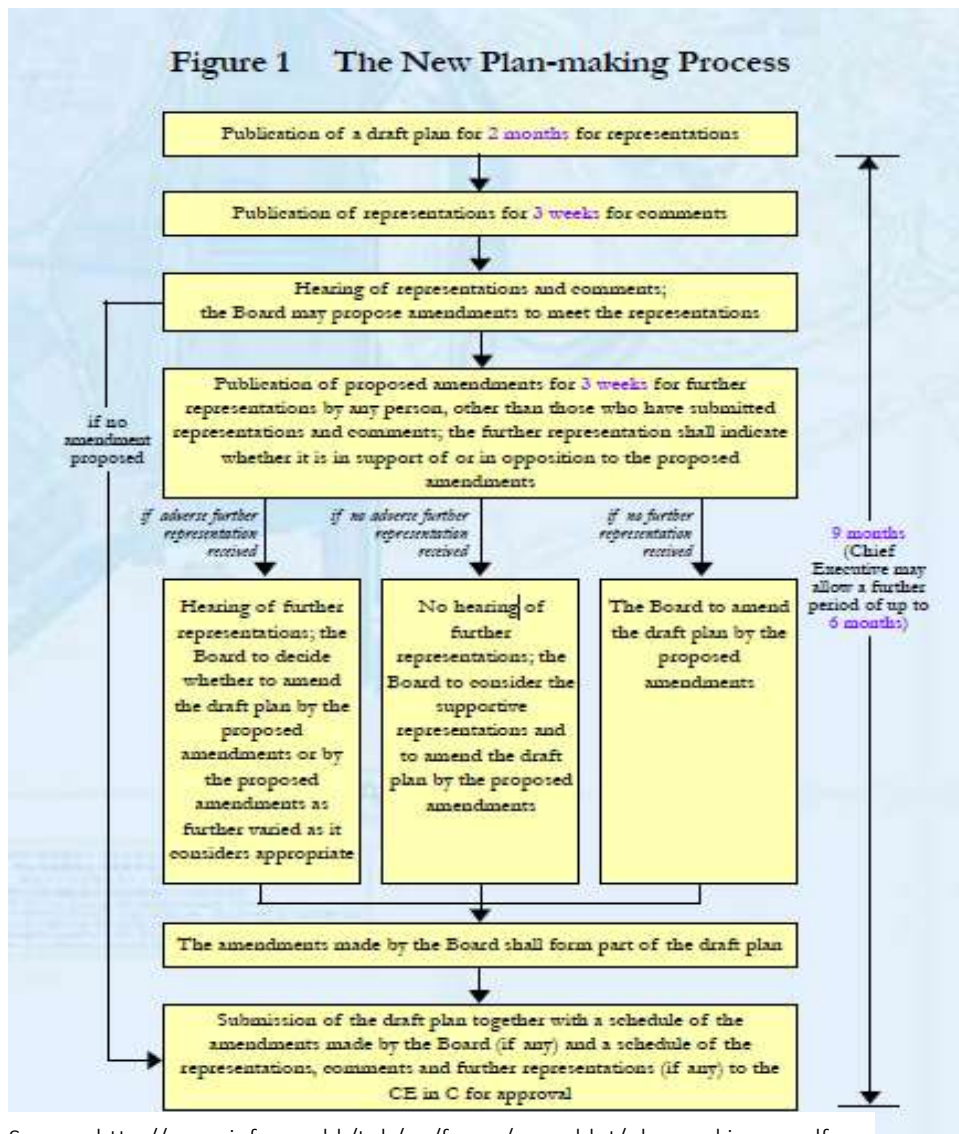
Figure 1 The New Plan-making Process

Publication of a draft plan for 2 months for representations

Publication of representations for 3 weeks for comments

Hearing of representations and comments; the Board may propose amendments to meet the representations

Publication of proposed amendments for 3 weeks for further representations by any person, other than those who have submitted representations and comments; the further representation shall indicate whether it is in support of or in opposition to the proposed amendments

if no amendment proposed

if adverse further representation received

if no adverse further representation received

if no further representation received

Hearing of further representations; the Board to decide whether to amend the draft plan by the proposed amendments or by the proposed amendments as further varied as it considers appropriate

No hearing of further representations; the Board to consider the supportive representations and to amend the draft plan by the proposed amendments

The Board to amend the draft plan by the proposed amendments

9 months (Chief Executive may allow a further period of up to 6 months)

The amendments made by the Board shall form part of the draft plan

Submission of the draft plan together with a schedule of the amendments made by the Board (if any) and a schedule of the representations, comments and further representations (if any) to the CE in C for approval

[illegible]